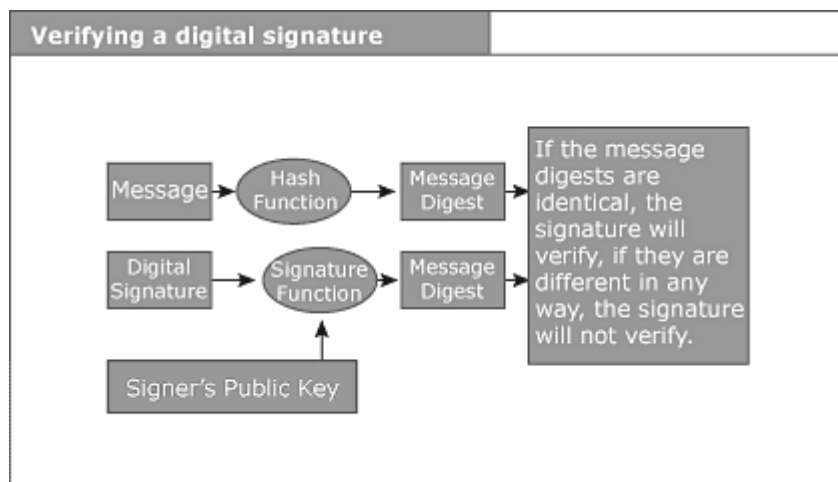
Verifying a digital signature

Message

Hash Function

Message Digest

If the message digests are identical, the signature will verify, if they are different in any way, the signature will not verify.

Digital Signature

Signature Function

Message Digest

Signer's Public Key